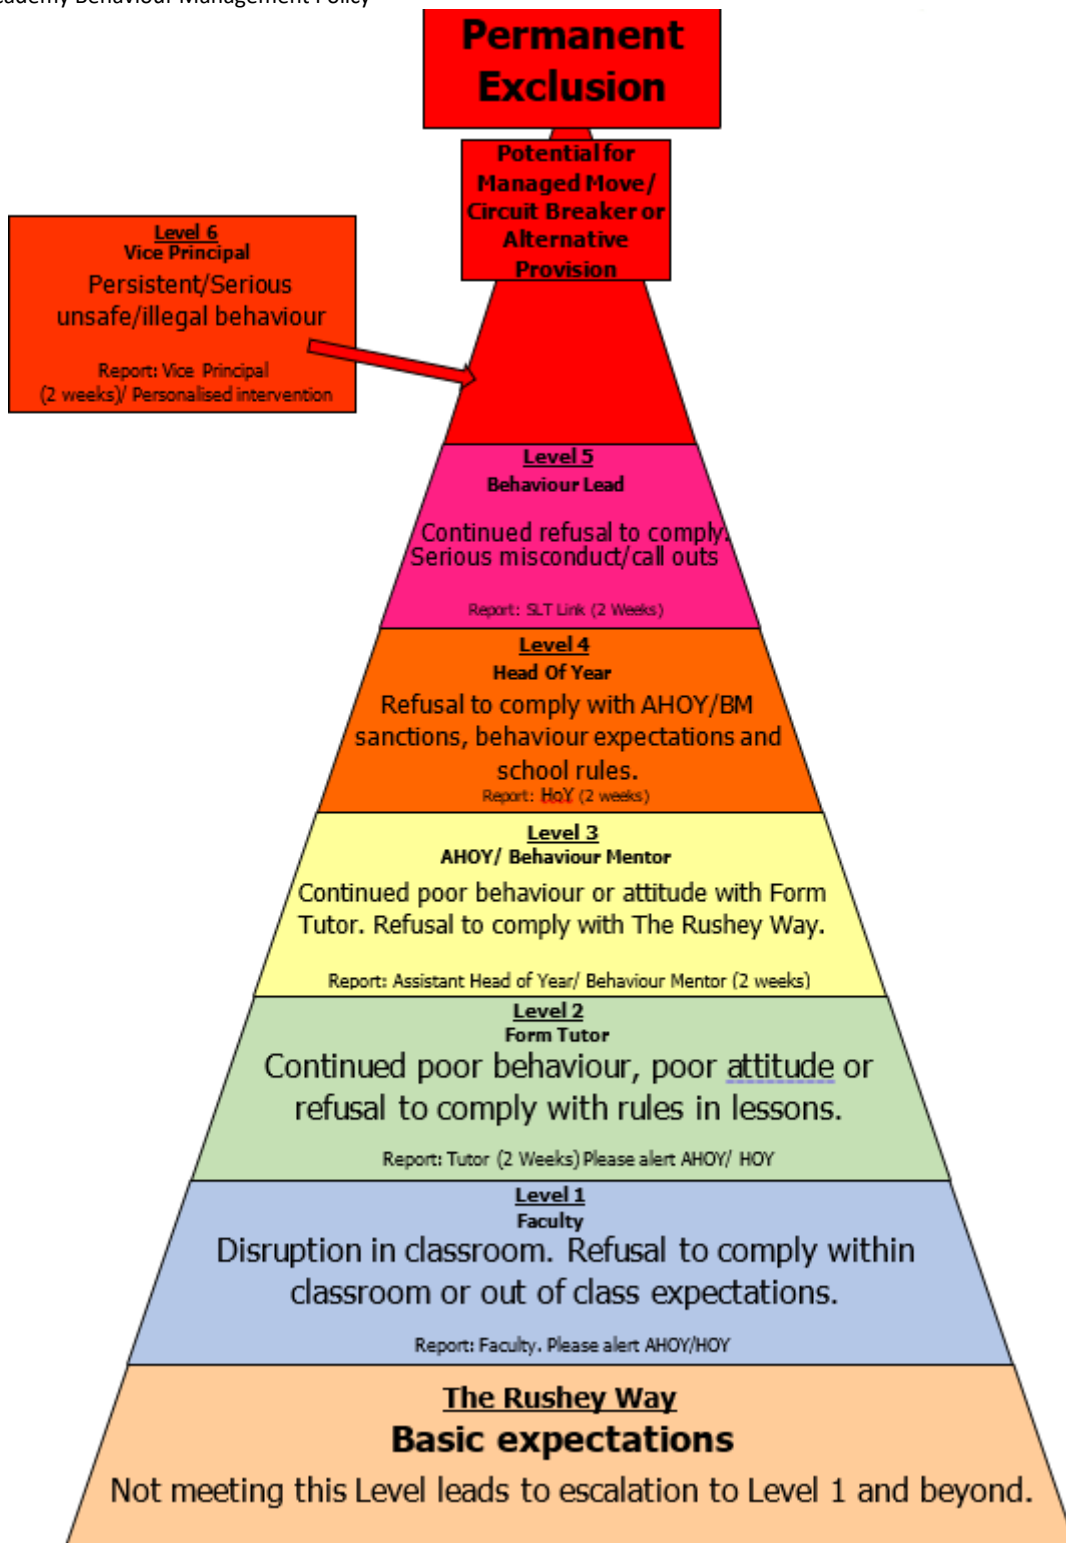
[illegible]ademy Behaviour Management Policy

Permanent Exclusion

Potential for Managed Move/ Circuit Breaker or Alternative Provision

Level 6
Vice Principal
Persistent/Serious unsafe/illegal behaviour

Report: Vice Principal (2 weeks)/ Personalised intervention

Level 5
Behaviour Lead
Continued refusal to comply. Serious misconduct/call outs

Report: SLT Link (2 Weeks)

Level 4
Head Of Year
Refusal to comply with AHOY/BM sanctions, behaviour expectations and school rules.
Report: HoY (2 weeks)

Level 3
AHOY/ Behaviour Mentor
Continued poor behaviour or attitude with Form Tutor. Refusal to comply with The Rushey Way.

Report: Assistant Head of Year/ Behaviour Mentor (2 weeks)

Level 2
Form Tutor
Continued poor behaviour, poor attitude or refusal to comply with rules in lessons.

Report: Tutor (2 Weeks) Please alert AHOY/ HOY

Level 1
Faculty
Disruption in classroom. Refusal to comply within classroom or out of class expectations.

Report: Faculty. Please alert AHOY/HOY

The Rushey Way
Basic expectations
Not meeting this Level leads to escalation to Level 1 and beyond.